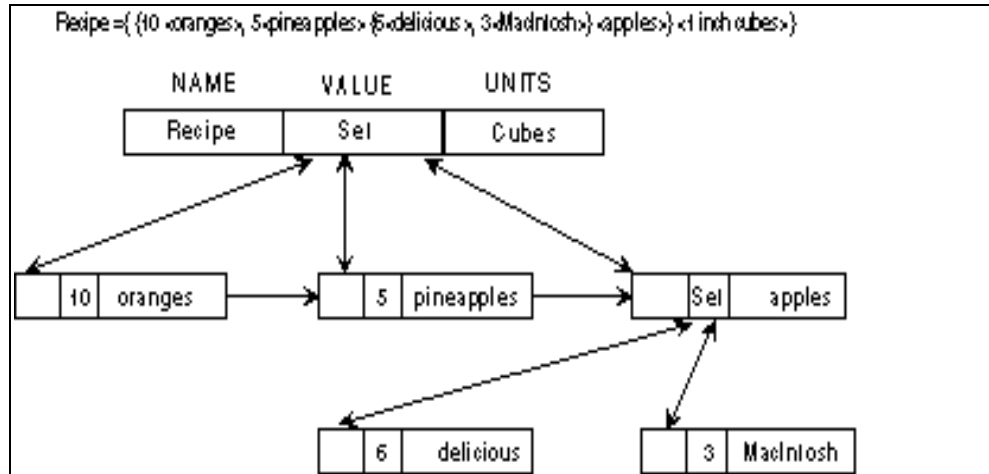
Recipe ={ {10 «oranges», 5«pineapples» {6«delicious», 3«MacIntosh»} «apples»} «1 inch cubes»}

NAME VALUE UNITS

| Recipe | Set | Cubes |
|---|---|---|

| | 10 | oranges |
|---|---|---|

| | 5 | pineapples |
|---|---|---|

| | Set | apples |
|---|---|---|

| | 6 | delicious |
|---|---|---|

| | 3 | MacIntosh |
|---|---|---|